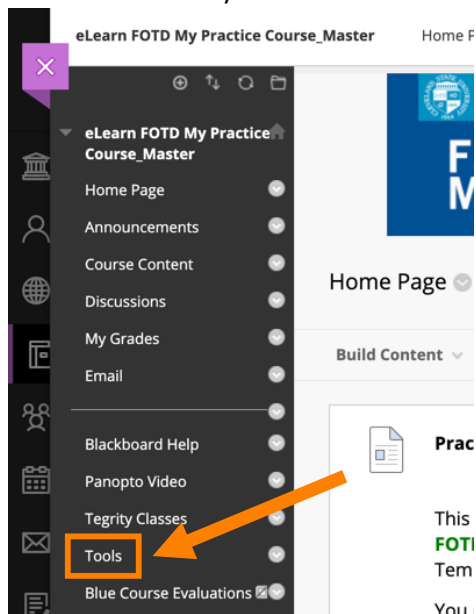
eLearn FOTD My Practice Course_Master

Home P

eLearn FOTD My Practice Course_Master

Home Page

Announcements

Course Content

Discussions

My Grades

Email

Blackboard Help

Panopto Video

Tegrity Classes

Tools

Blue Course Evaluations

F

M

Home Page

Build Content

Prac

This

FOTI

Tem

You